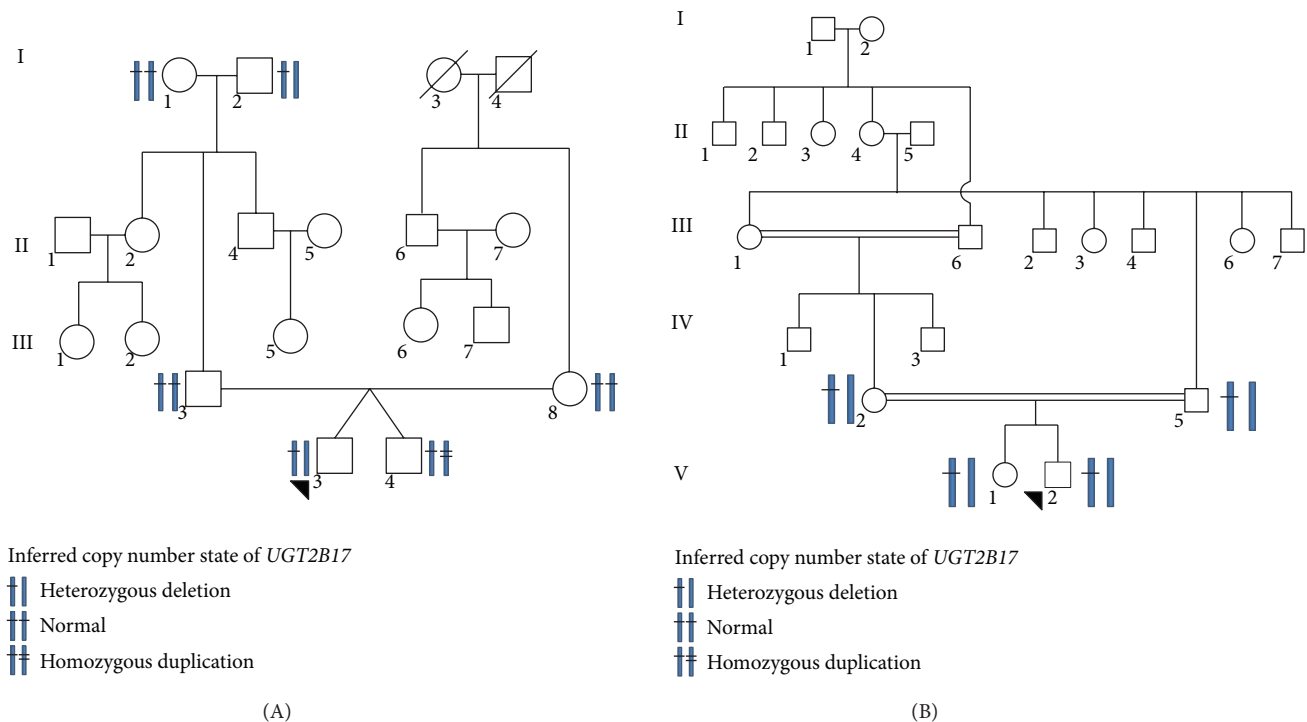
I

1 2 3 4

II

1 2 4 5 6 7

III

1 2 5 6 7

3 8

3 4

Inferred copy number state of *UGT2B17*

Heterozygous deletion

Normal

Homozygous duplication

(A)

I

1 2

II

1 2 3 4 5

III

1 6 2 3 4 6 7

IV

1 3

2 5

V

1 2

Inferred copy number state of *UGT2B17*

Heterozygous deletion

Normal

Homozygous duplication

(B)